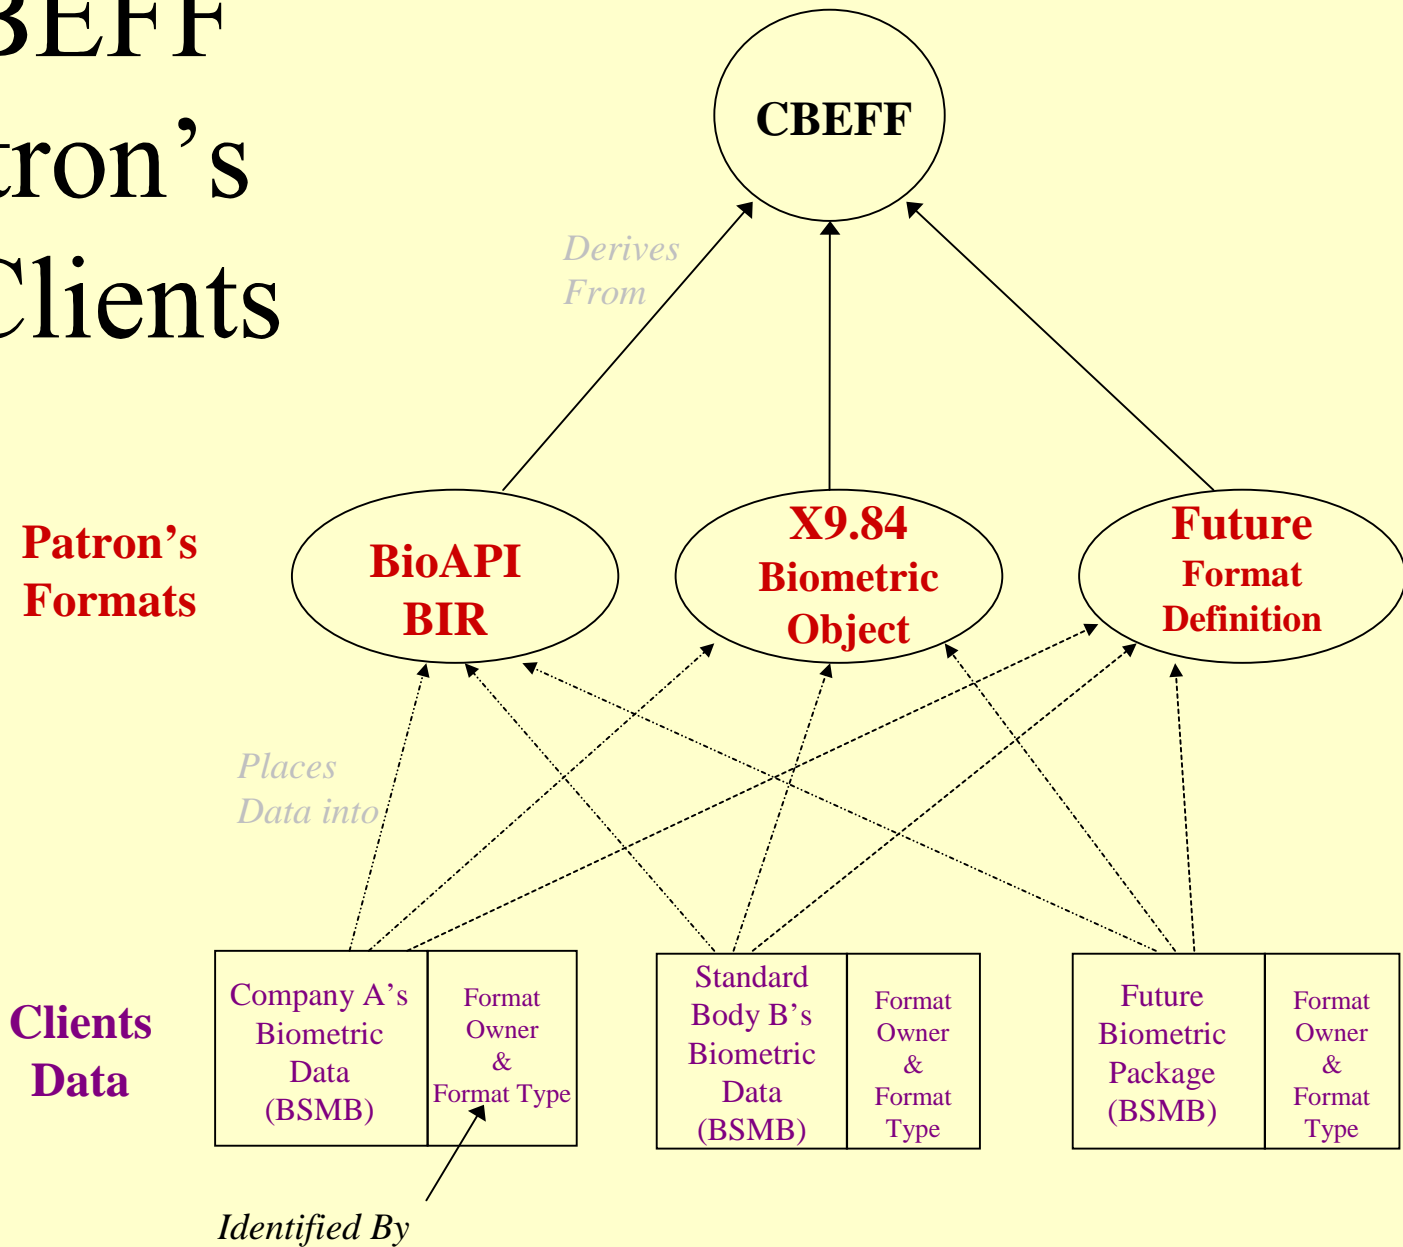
BEFF
tron's
Clients

CBEFF

Derives From

Patron's Formats

BioAPI BIR

X9.84 Biometric Object

Future Format Definition

Places Data into

Clients Data

| Company A's Biometric Data (BSMB) | Format Owner & Format Type |
|---|---|

| Standard Body B's Biometric Data (BSMB) | Format Owner & Format Type |
|---|---|

| Future Biometric Package (BSMB) | Format Owner & Format Type |
|---|---|

Identified By